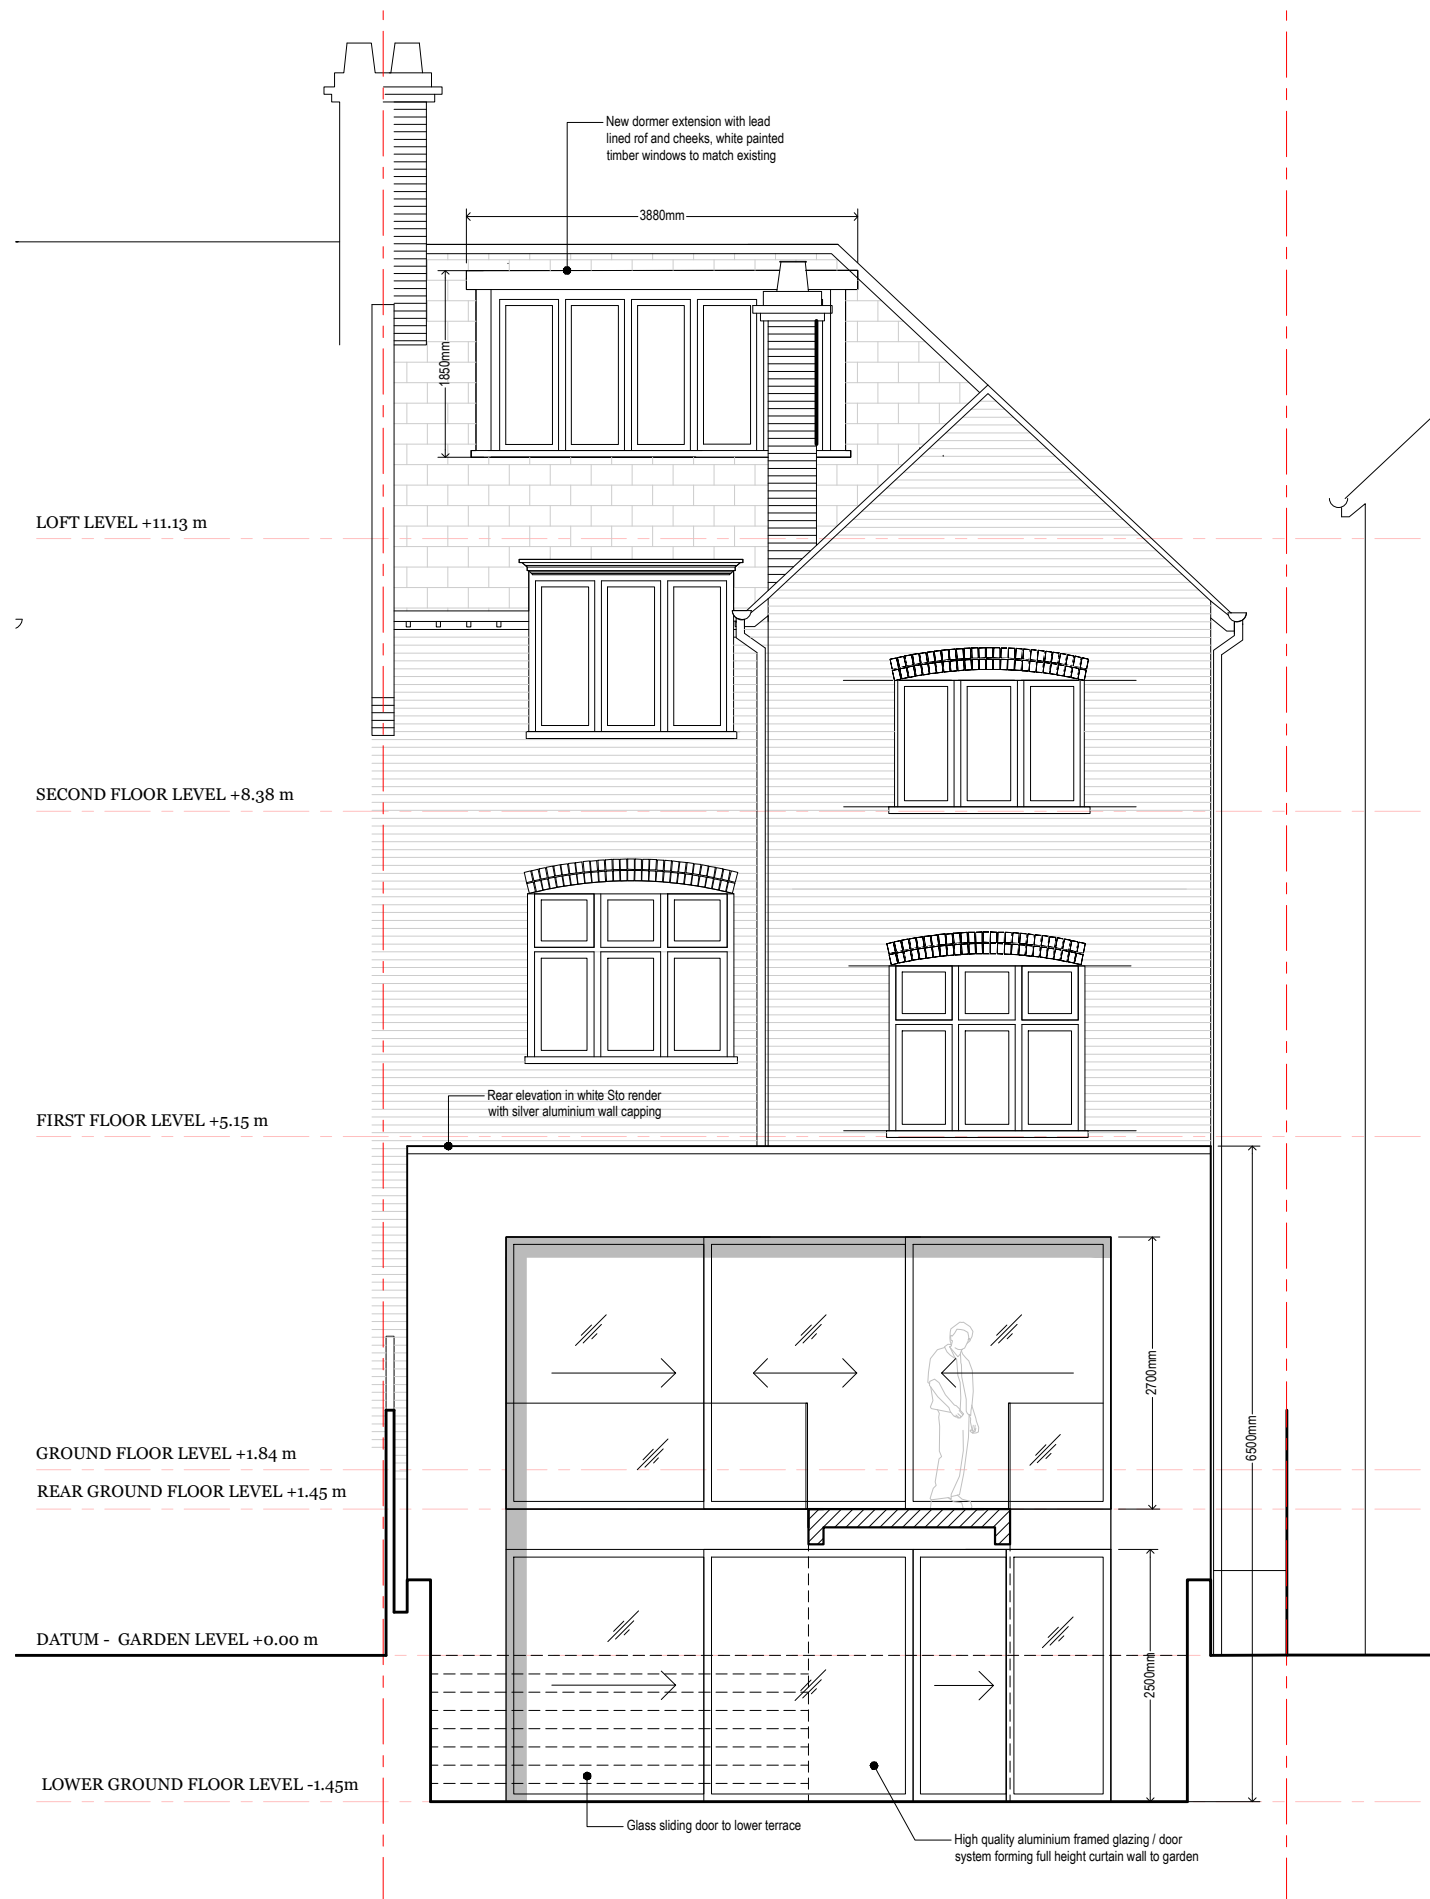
New dormer extension with lead lined rof and cheeks, white painted timber windows to match existing

3880mm

1850mm

LOFT LEVEL +11.13 m

SECOND FLOOR LEVEL +8.38 m

Rear elevation in white Sto render with silver aluminium wall capping

FIRST FLOOR LEVEL +5.15 m

2700mm

6500mm

GROUND FLOOR LEVEL +1.84 m

REAR GROUND FLOOR LEVEL +1.45 m

DATUM - GARDEN LEVEL +0.00 m

2500mm

LOWER GROUND FLOOR LEVEL -1.45m

Glass sliding door to lower terrace

High quality aluminium framed glazing / door system forming full height curtain wall to garden